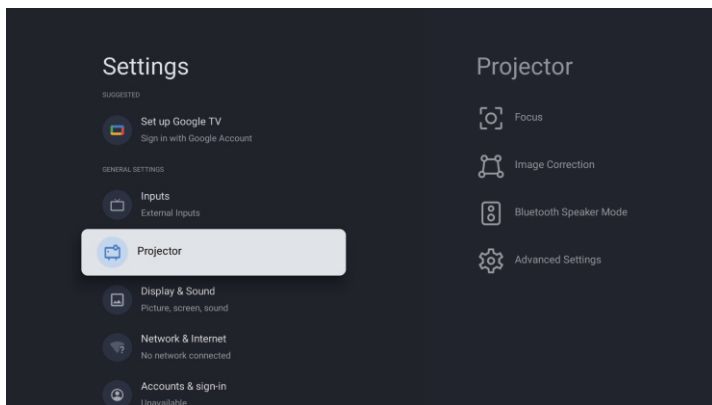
Settings

SUGGESTED

Set up Google TV
Sign in with Google Account

GENERAL SETTINGS

Inputs
External Inputs

Projector

Display & Sound
Picture, screen, sound

Network & Internet
No network connected

Accounts & sign-in
Unavailable

Projector

Focus

Image Correction

Bluetooth Speaker Mode

Advanced Settings